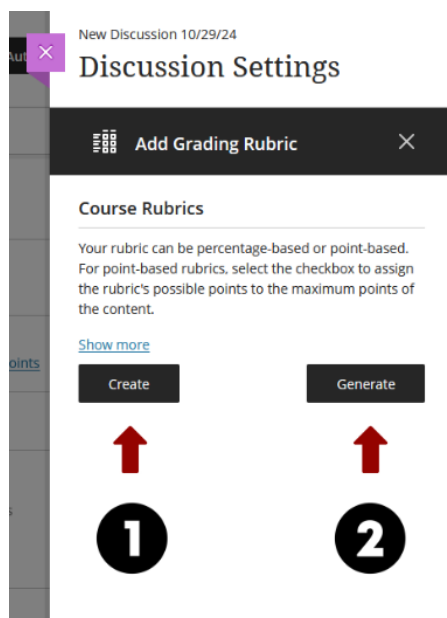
Au

oints

s

New Discussion 10/29/24

Discussion Settings

Add Grading Rubric

Course Rubrics

Your rubric can be percentage-based or point-based. For point-based rubrics, select the checkbox to assign the rubric's possible points to the maximum points of the content.

Show more

Create

Generate

1

2